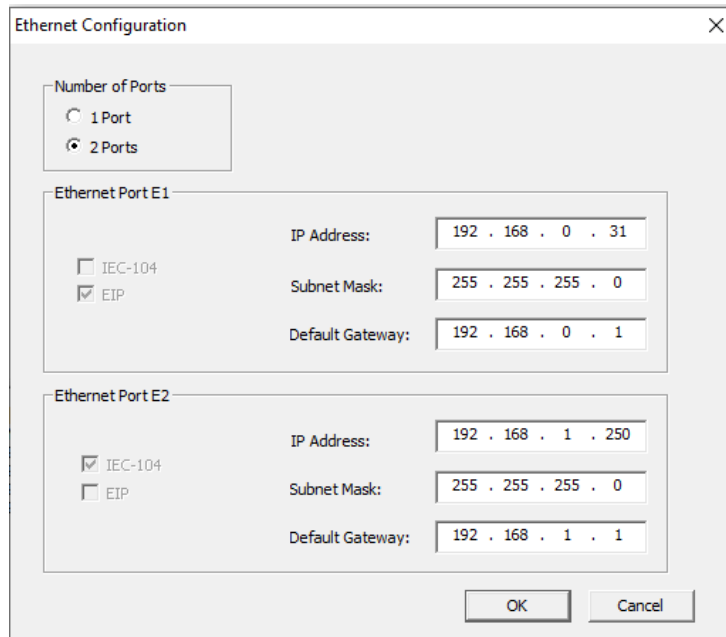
Ethernet Configuration

Number of Ports
1 Port
2 Ports

Ethernet Port E1
IEC-104
EIP
IP Address: 192 . 168 . 0 . 31
Subnet Mask: 255 . 255 . 255 . 0
Default Gateway: 192 . 168 . 0 . 1

Ethernet Port E2
IEC-104
EIP
IP Address: 192 . 168 . 1 . 250
Subnet Mask: 255 . 255 . 255 . 0
Default Gateway: 192 . 168 . 1 . 1

OK
Cancel